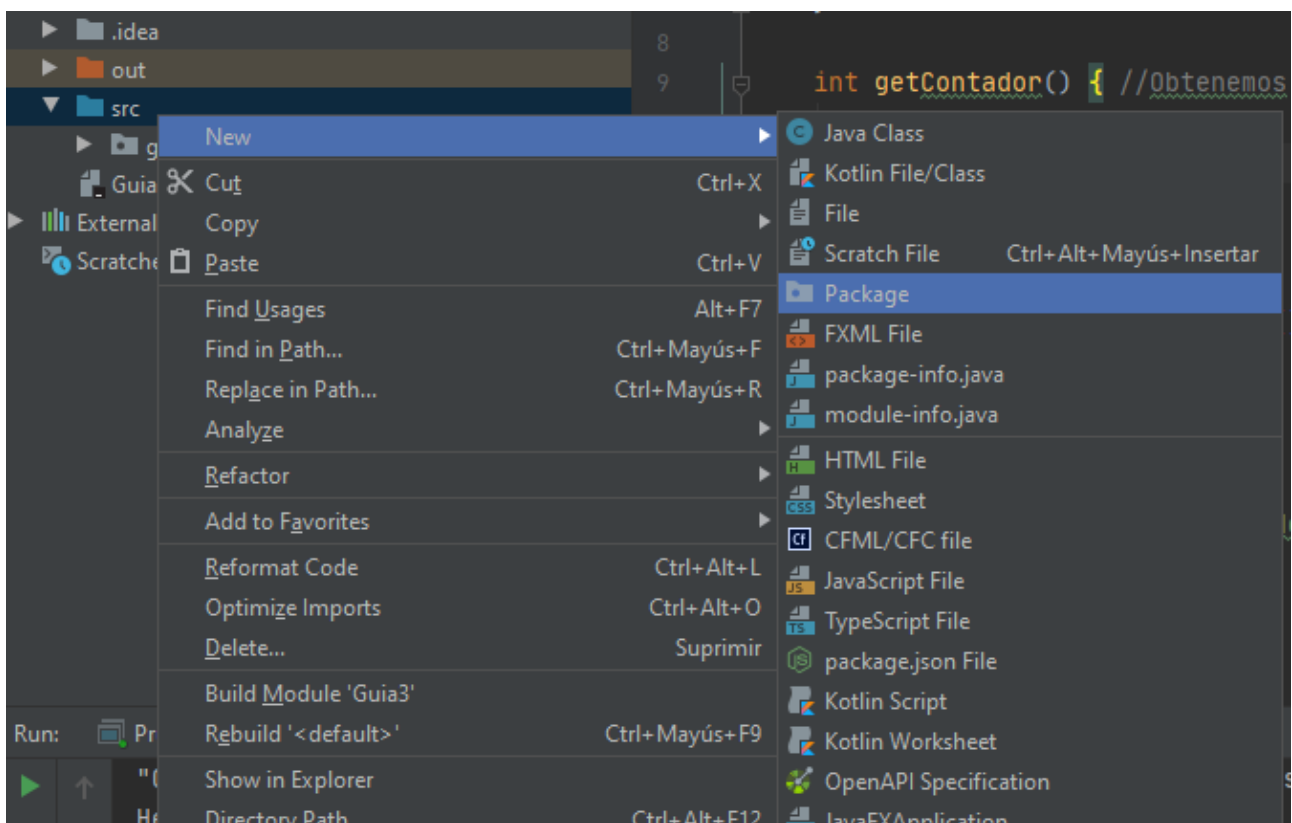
.idea
out
src
g
Guia
External
Scratche
8
9
int getContador() { //Obtenemos
New
Cut Ctrl+X
Copy
Paste Ctrl+V
Find Usages Alt+F7
Find in Path... Ctrl+Mayús+F
Replace in Path... Ctrl+Mayús+R
Analyze
Refactor
Add to Favorites
Reformat Code Ctrl+Alt+L
Optimize Imports Ctrl+Alt+O
Delete... Suprimir
Build Module 'Guia3'
Rebuild '<default>' Ctrl+Mayús+F9
Show in Explorer
Directory Path Ctrl+Alt+F12
Java Class
Kotlin File/Class
File
Scratch File Ctrl+Alt+Mayús+Insertar
Package
FXML File
package-info.java
module-info.java
HTML File
Stylesheet
CFML/CFC file
JavaScript File
TypeScript File
package.json File
Kotlin Script
Kotlin Worksheet
OpenAPI Specification
JavaFXApplication
Run:
Pr
"(
He